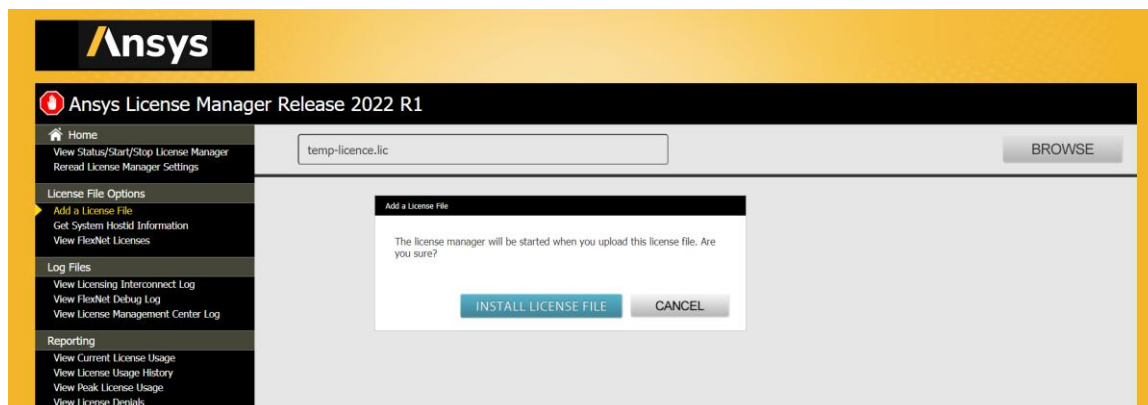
Ansys

Ansys License Manager Release 2022 R1

Home
View Status/Start/Stop License Manager
Reread License Manager Settings

License File Options
Add a License File
Get System Hostid Information
View FlexNet Licenses

Log Files
View Licensing Interconnect Log
View FlexNet Debug Log
View License Management Center Log

Reporting
View Current License Usage
View License Usage History
View Peak License Usage
View License Denials

temp-licence.lic

BROWSE

Add a License File

The license manager will be started when you upload this license file. Are you sure?

INSTALL LICENSE FILE

CANCEL